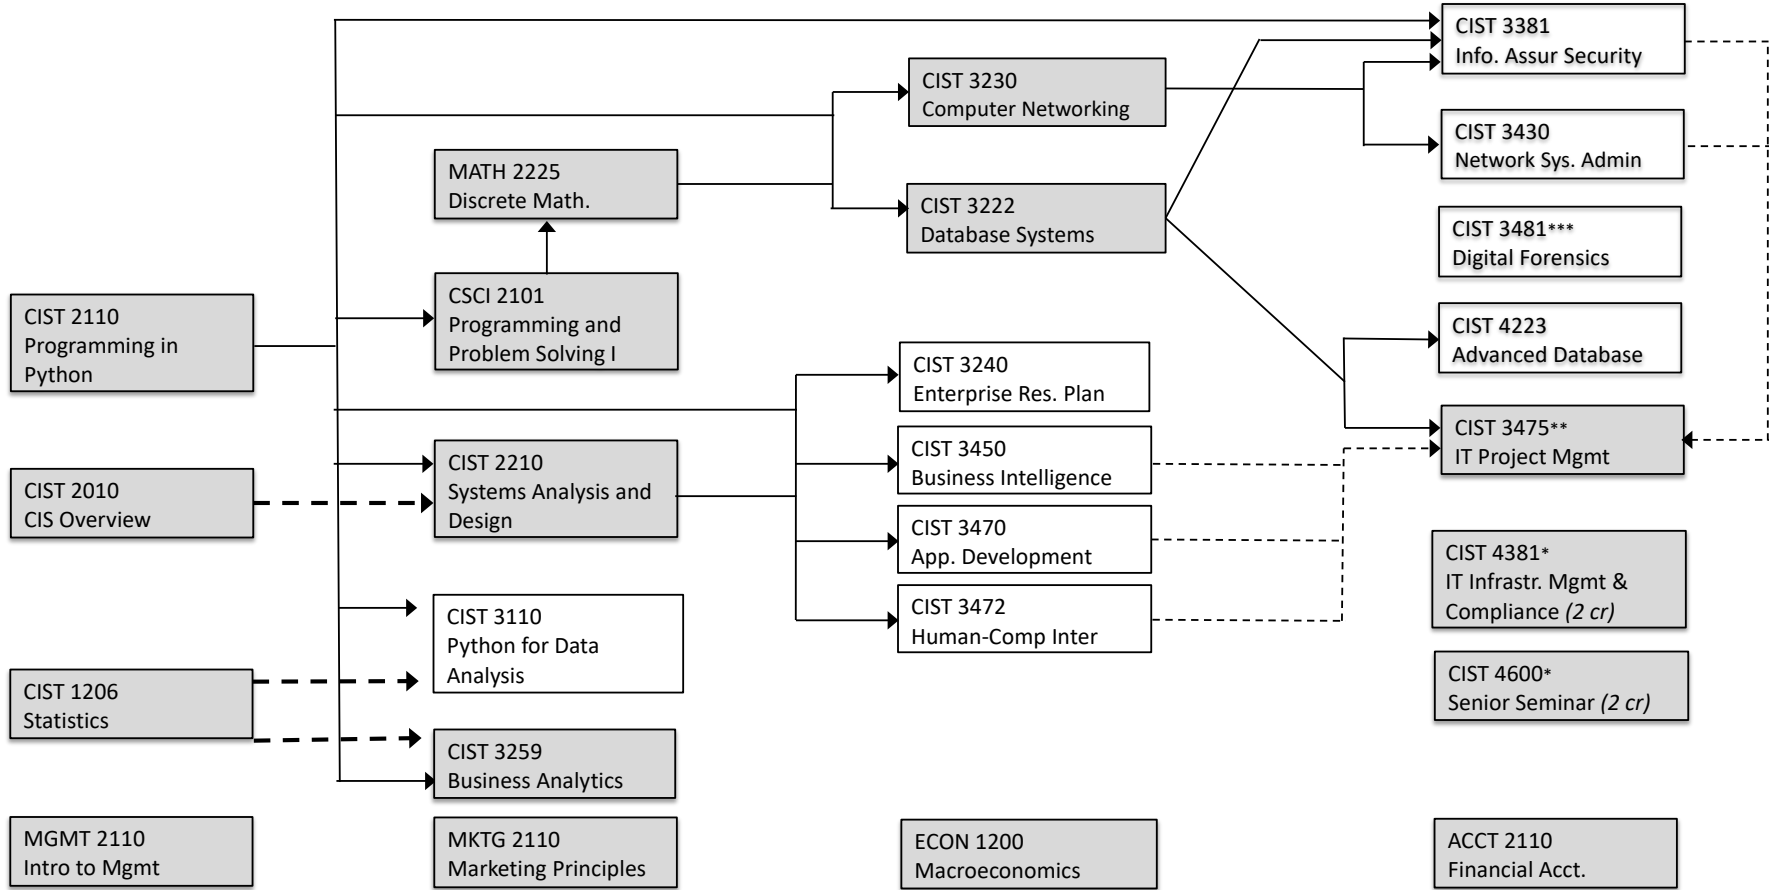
CIST 2110
Programming in Python

CIST 2010
CIS Overview

CIST 1206
Statistics

MGMT 2110
Intro to Mgmt

MATH 2225
Discrete Math.

CSCI 2101
Programming and Problem Solving I

CIST 2210
Systems Analysis and Design

CIST 3110
Python for Data Analysis

CIST 3259
Business Analytics

MKTG 2110
Marketing Principles

CIST 3230
Computer Networking

CIST 3222
Database Systems

CIST 3240
Enterprise Res. Plan

CIST 3450
Business Intelligence

CIST 3470
App. Development

CIST 3472
Human-Comp Inter

ECON 1200
Macroeconomics

CIST 3381
Info. Assur Security

CIST 3430
Network Sys. Admin

CIST 3481***
Digital Forensics

CIST 4223
Advanced Database

CIST 3475**
IT Project Mgmt

CIST 4381*
IT Infrastr. Mgmt & Compliance *(2 cr)*

CIST 4600*
Senior Seminar *(2 cr)*

ACCT 2110
Financial Acct.